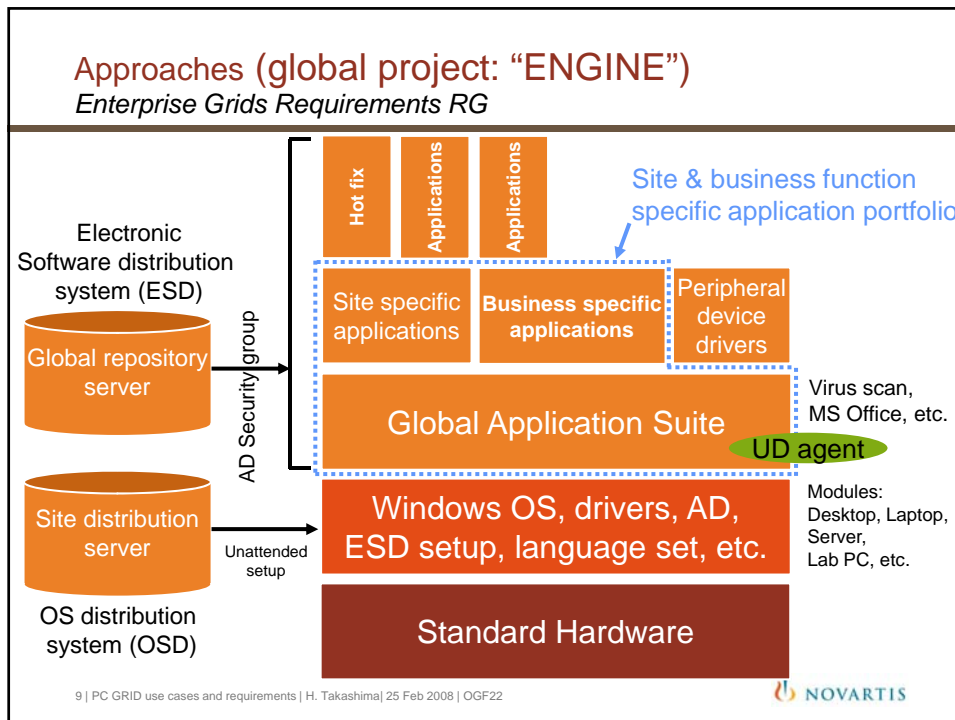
Approaches (global project: “ENGINE”)
Enterprise Grids Requirements RG

Electronic Software distribution system (ESD)

Global repository server

AD Security group

Site distribution server

Unattended setup

OS distribution system (OSD)

Hot fix

Applications

Applications

Site & business function specific application portfolio

Site specific applications

Business specific applications

Peripheral device drivers

Global Application Suite

UD agent

Virus scan, MS Office, etc.

Windows OS, drivers, AD, ESD setup, language set, etc.

Modules: Desktop, Laptop, Server, Lab PC, etc.

Standard Hardware

9 | PC GRID use cases and requirements | H. Takashima| 25 Feb 2008 | OGF22

NOVARTIS